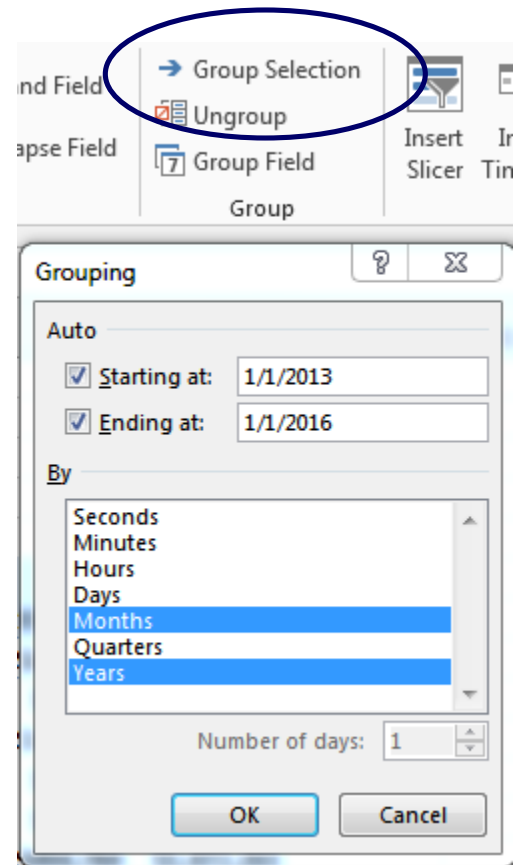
nd Field
apse Field
Group Selection
Ungroup
Group Field
Group
Insert Slicer
In Tim

Grouping
?
Auto
Starting at: 1/1/2013
Ending at: 1/1/2016
By
Seconds
Minutes
Hours
Days
Months
Quarters
Years
Number of days: 1
OK
Cancel